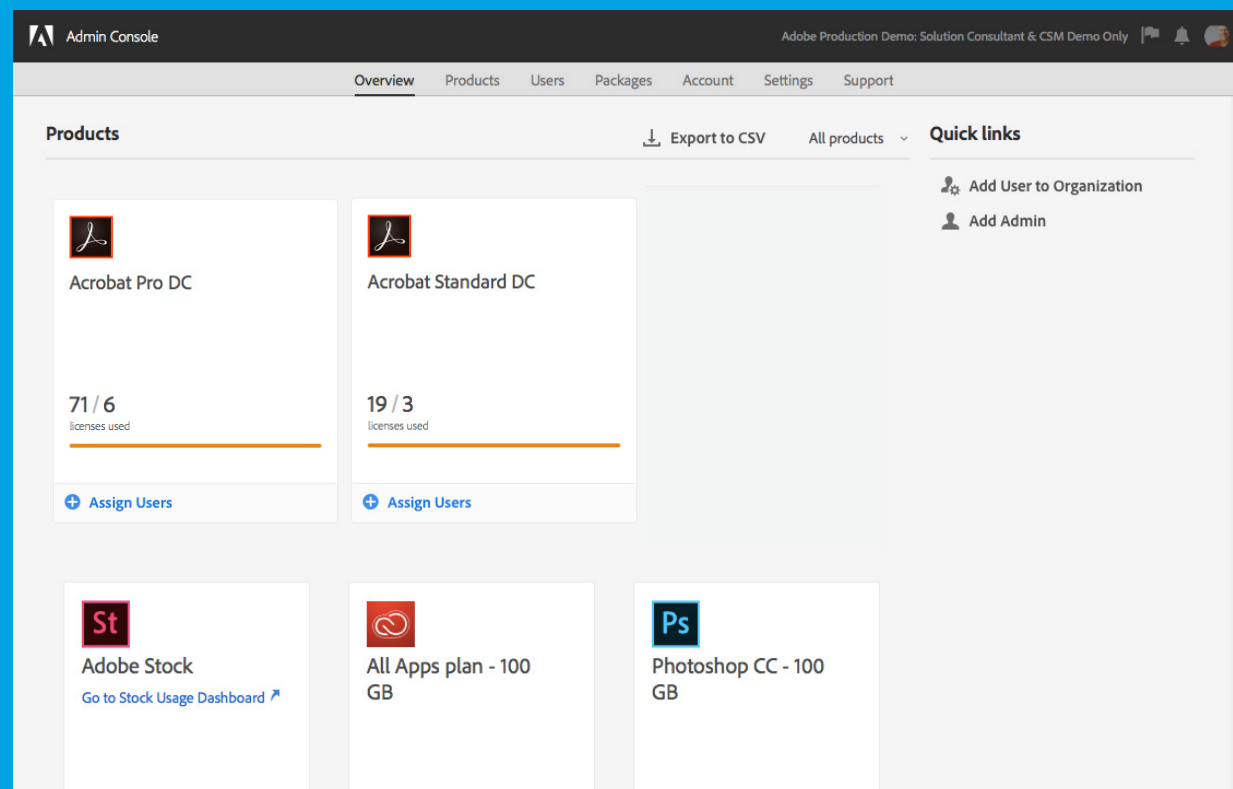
Admin Console

Adobe Production Demo: Solution Consultant & CSM Demo Only

Overview Products Users Packages Account Settings Support

Products

Export to CSV

All products

Quick links

Add User to Organization

Add Admin

Acrobat Pro DC

71 / 6
licenses used

Assign Users

Acrobat Standard DC

19 / 3
licenses used

Assign Users

St

Adobe Stock

Go to Stock Usage Dashboard

All Apps plan - 100 GB

Ps

Photoshop CC - 100 GB